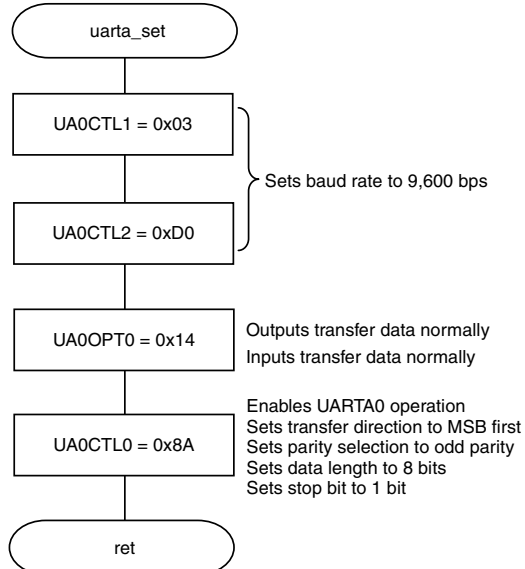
uarta_set

UA0CTL1 = 0x03

Sets baud rate to 9,600 bps

UA0CTL2 = 0xD0

UA0OPT0 = 0x14

Outputs transfer data normally
Inputs transfer data normally

UA0CTL0 = 0x8A

Enables UARTA0 operation
Sets transfer direction to MSB first
Sets parity selection to odd parity
Sets data length to 8 bits
Sets stop bit to 1 bit

ret